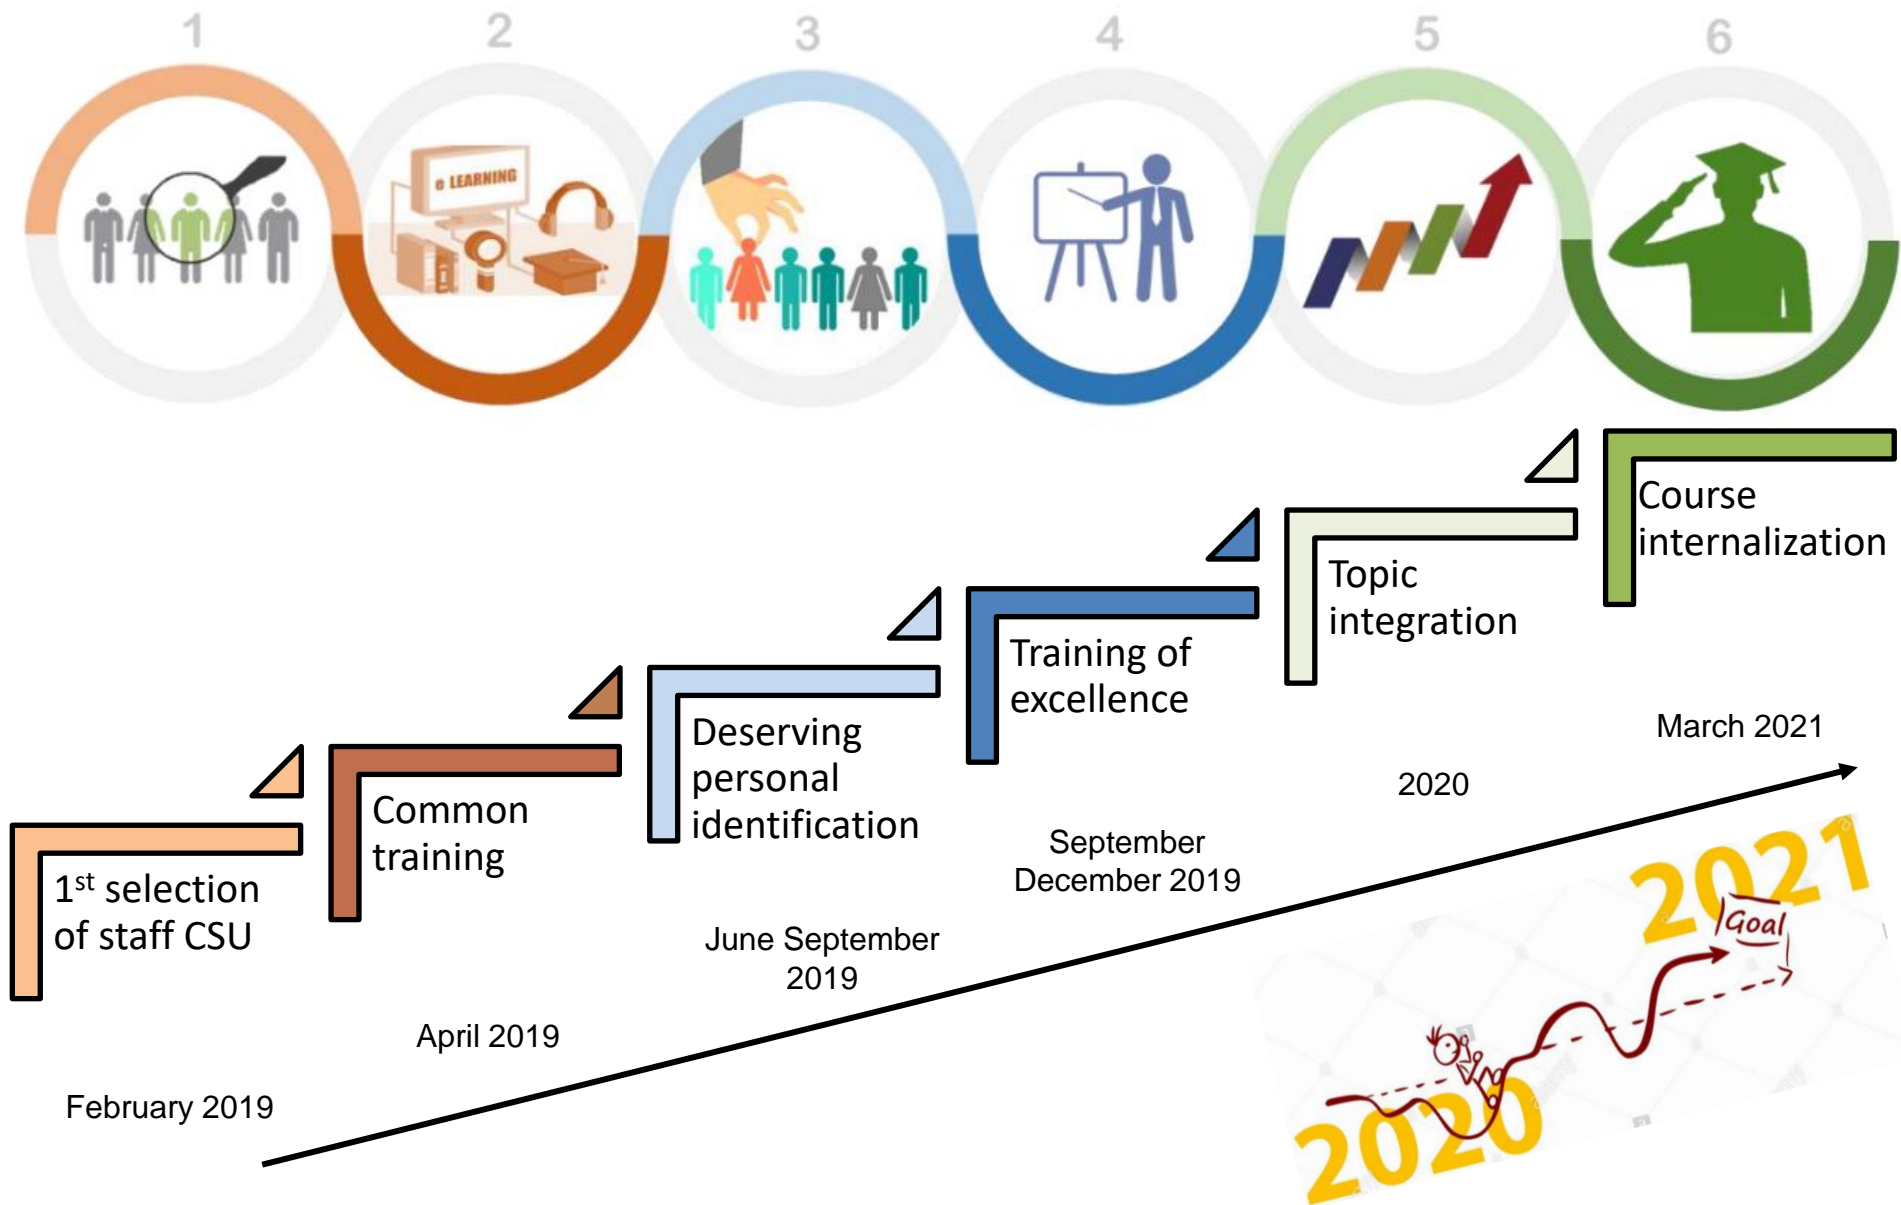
1 2 3 4 5 6

e LEARNING

1$^{st}$ selection of staff CSU

February 2019

Common training

April 2019

Deserving personal identification

June September 2019

Training of excellence

September December 2019

Topic integration

2020

Course internalization

March 2021

2021

Goal

2020